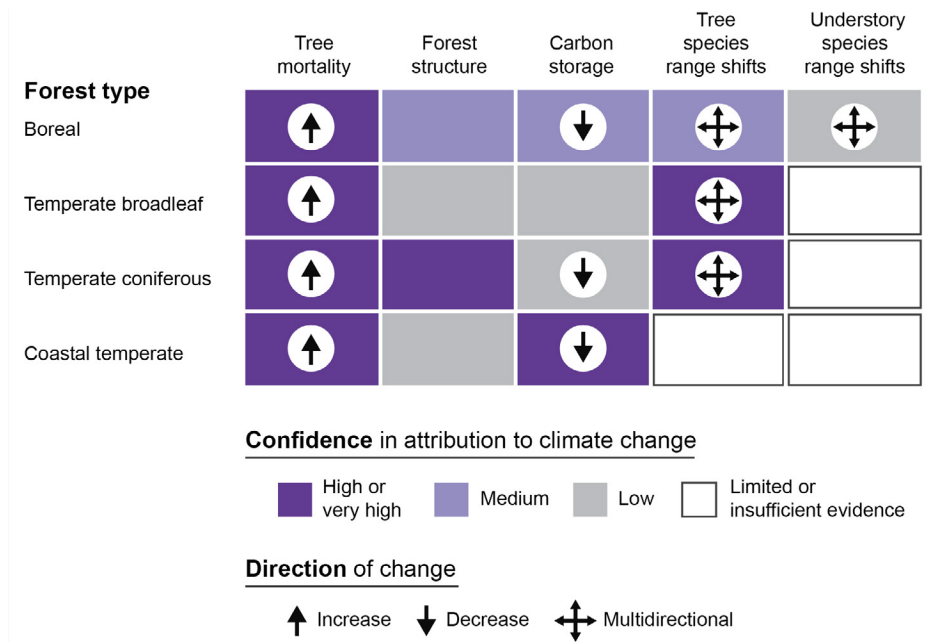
| Forest type | Tree mortality | Forest structure | Carbon storage | Tree species range shifts | Understory species range shifts |
|---|---|---|---|---|---|
| Boreal | ↑ | | ↓ | ✣ | ✣ |
| Temperate broadleaf | ↑ | | | ✣ | |
| Temperate coniferous | ↑ | | ↓ | ✣ | |
| Coastal temperate | ↑ | | ↓ | | |

**Confidence** in attribution to climate change

High or very high  Medium  Low  Limited or insufficient evidence

**Direction** of change

↑ Increase ↓ Decrease ✣ Multidirectional